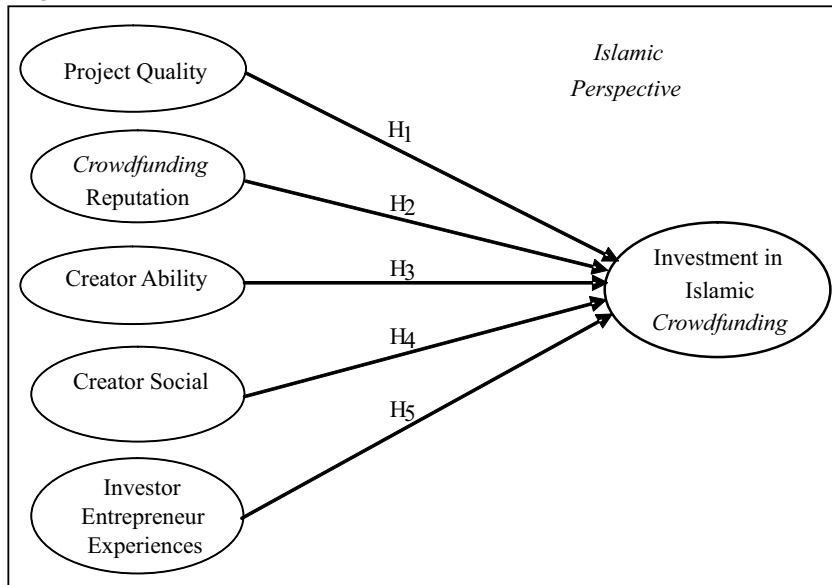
Project Quality

Crowdfunding Reputation

Creator Ability

Creator Social

Investor Entrepreneur Experiences

Islamic Perspective

$H_1$

$H_2$

$H_3$

$H_4$

$H_5$

Investment in Islamic Crowdfunding